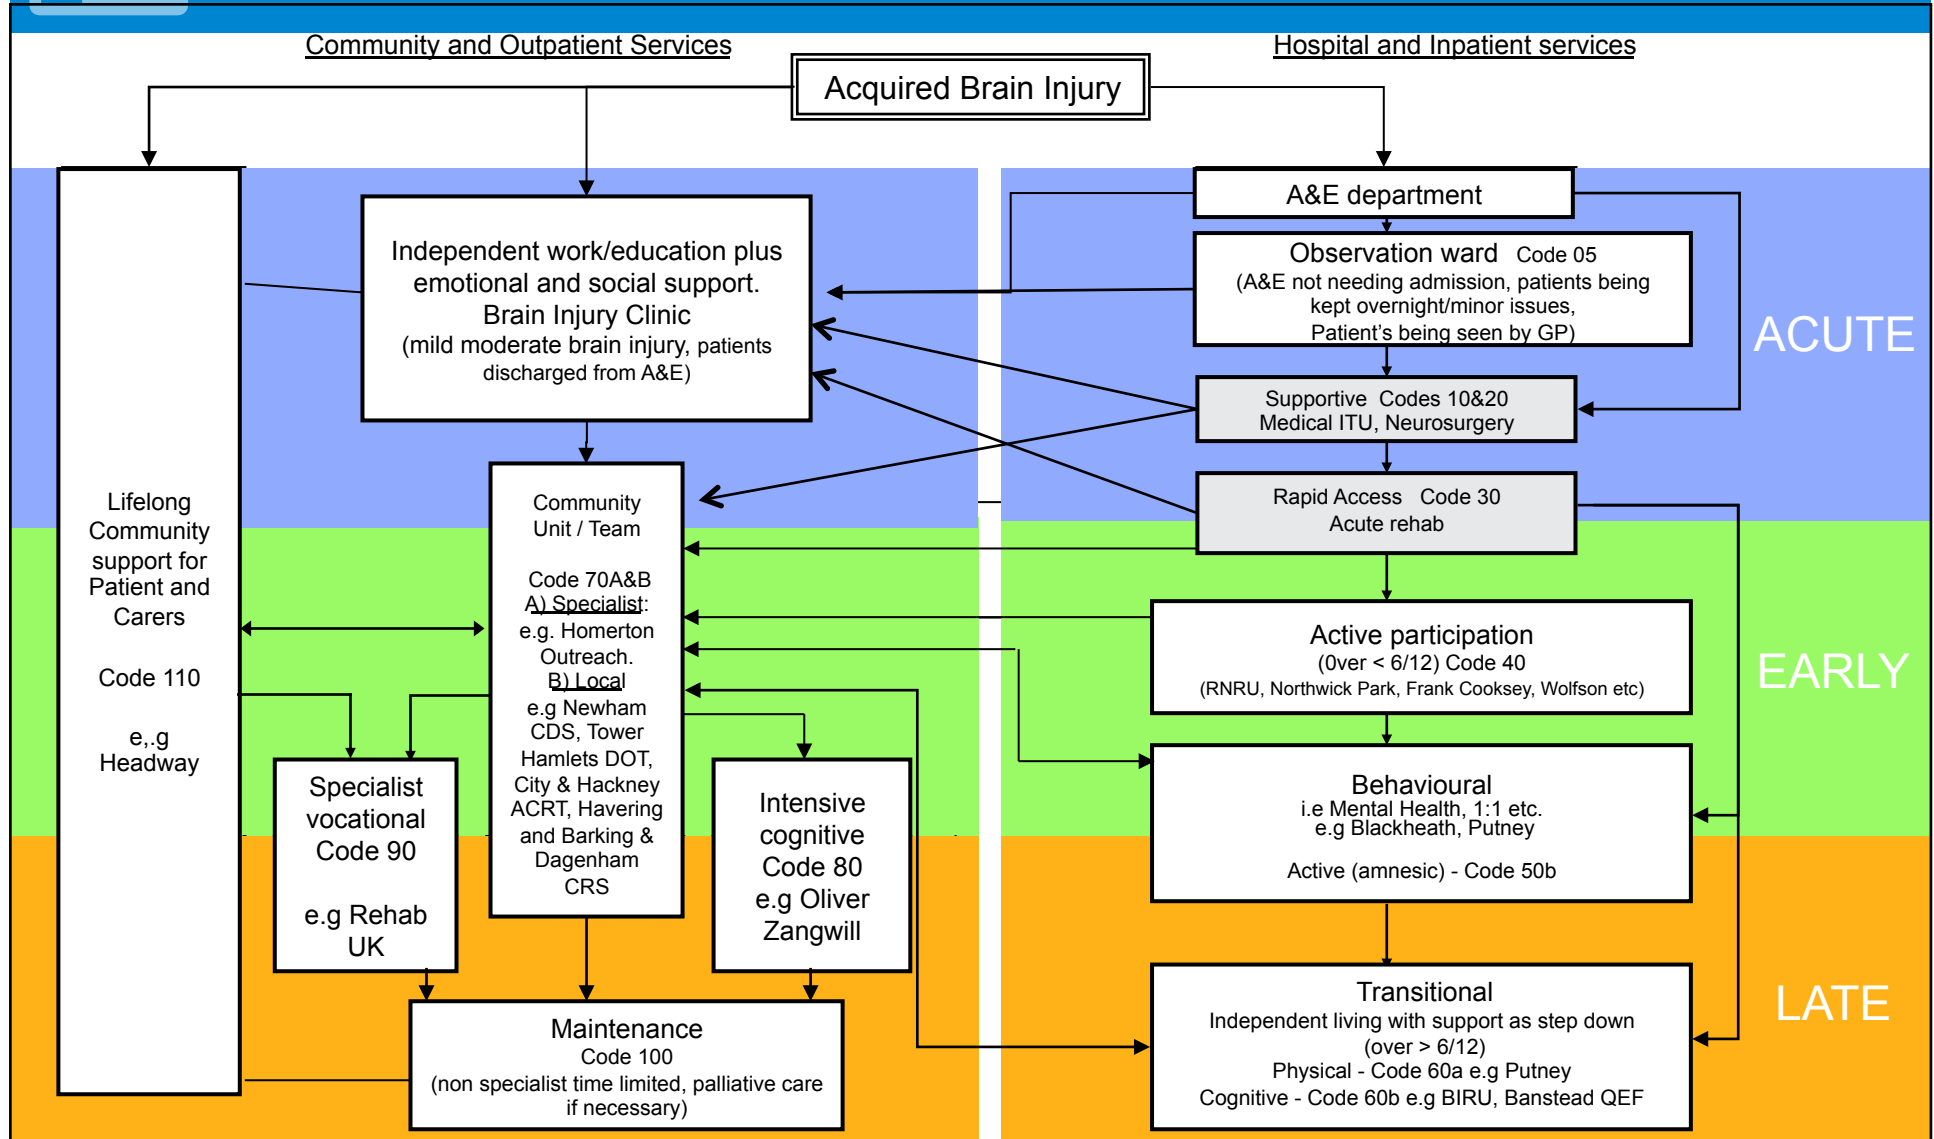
Community and Outpatient Services

Hospital and Inpatient services

Acquired Brain Injury

Lifelong Community support for Patient and Carers

Code 110

e,.g Headway

Independent work/education plus emotional and social support. Brain Injury Clinic (mild moderate brain injury, patients discharged from A&E)

Community Unit / Team

Code 70A&B
A) Specialist: e.g. Homerton Outreach.
B) Local e.g Newham CDS, Tower Hamlets DOT, City & Hackney ACRT, Havering and Barking & Dagenham CRS

Specialist vocational Code 90

e.g Rehab UK

Intensive cognitive Code 80 e.g Oliver Zangwill

Maintenance
Code 100
(non specialist time limited, palliative care if necessary)

A&E department

Observation ward Code 05
(A&E not needing admission, patients being kept overnight/minor issues, Patient's being seen by GP)

Supportive Codes 10&20
Medical ITU, Neurosurgery

Rapid Access Code 30
Acute rehab

ACUTE

Active participation
(0ver < 6/12) Code 40
(RNRU, Northwick Park, Frank Cooksey, Wolfson etc)

EARLY

Behavioural
i.e Mental Health, 1:1 etc.
e.g Blackheath, Putney

Active (amnesic) - Code 50b

Transitional
Independent living with support as step down
(over > 6/12)
Physical - Code 60a e.g Putney
Cognitive - Code 60b e.g BIRU, Banstead QEF

LATE